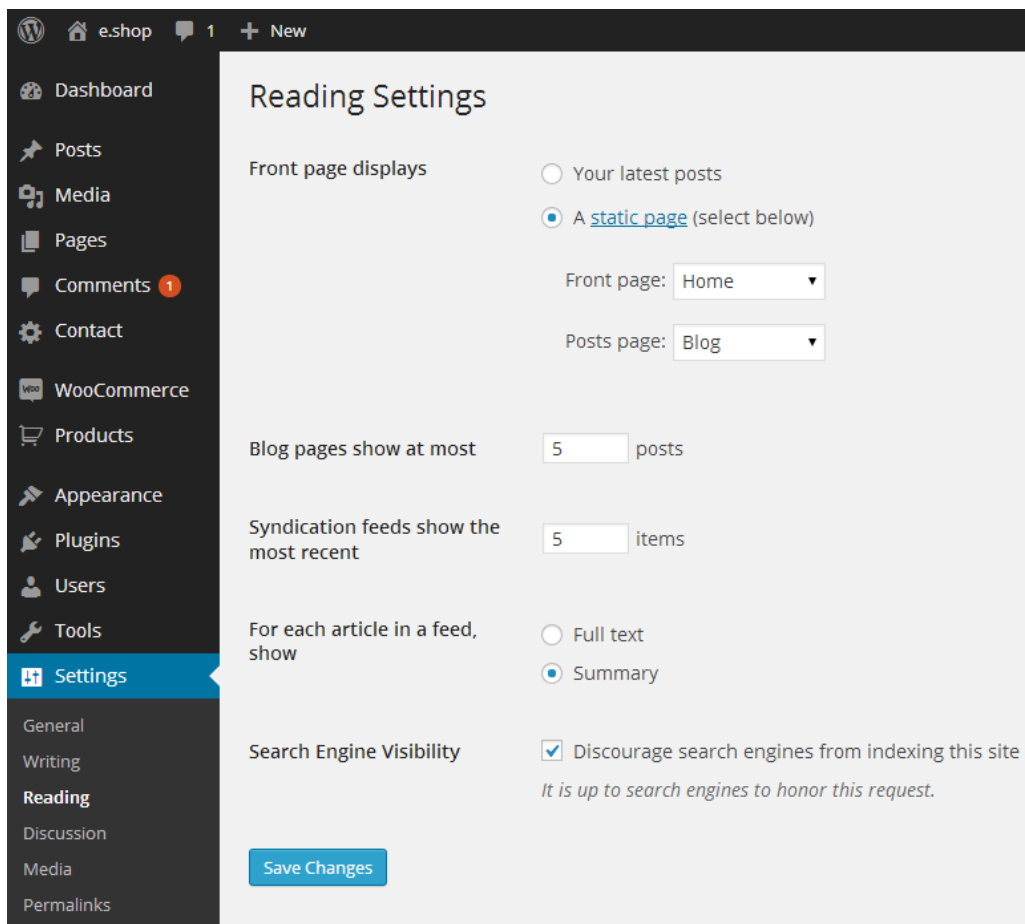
e.shop 1 New

Dashboard

Posts

Media

Pages

Comments 1

Contact

WooCommerce

Products

Appearance

Plugins

Users

Tools

Settings

General

Writing

Reading

Discussion

Media

Permalinks

Reading Settings

Front page displays

Your latest posts

A static page (select below)

Front page: Home

Posts page: Blog

Blog pages show at most 5 posts

Syndication feeds show the most recent 5 items

For each article in a feed, show

Full text

Summary

Search Engine Visibility

Discourage search engines from indexing this site

It is up to search engines to honor this request.

Save Changes